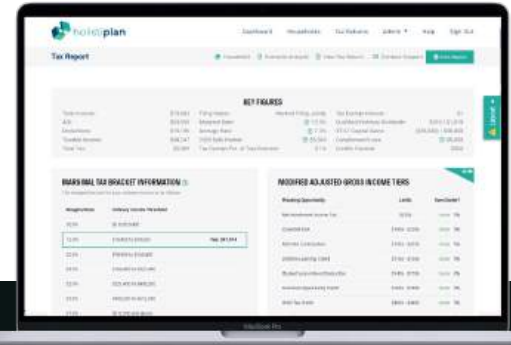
holistiplan

Dashboard Households Tax Returns Admin Help Sign Out

Tax Report

Households Scenario Analysis View Tax Return Detailed Analysis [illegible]

KEY FIGURES

MARGINAL TAX BRACKET INFORMATION

MODIFIED ADJUSTED GROSS INCOME TIERS

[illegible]

MacBook Pro